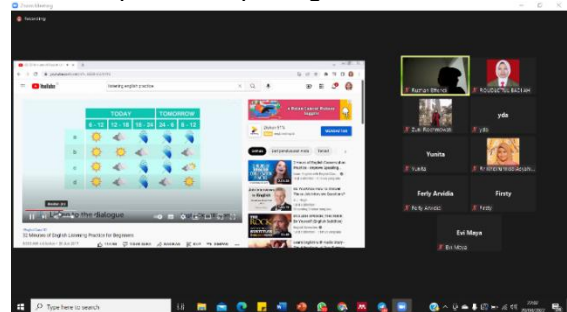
Zoom Meeting

Recording

YouTube

listening english practice

TODAY

TOMORROW

6 - 12

12 - 18

18 - 24

24 - 6

6 - 12

Listen to the dialogue

22 Minutes of English Listening Practice for Beginners

SUBSCRIBE

Fazrian Bharata

ROUDHOTUL BADIAH

yda

Zuki Roomwanda

yda

Yunita

Yunita

Ferly Arvidia

Firsty

Ferly Arvidia

Firsty

Evi Maya

Evi Maya

Type here to search